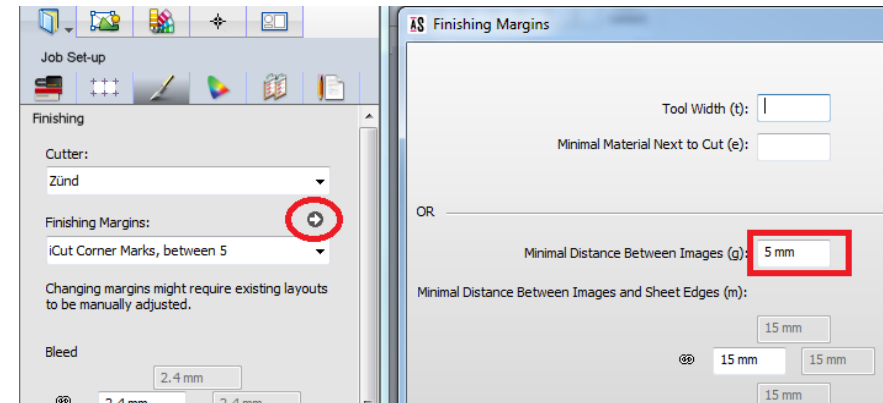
Job Set-up

Finishing

Cutter:

Zünd

Finishing Margins:

iCut Corner Marks, between 5

Changing margins might require existing layouts to be manually adjusted.

Bleed

2.4 mm

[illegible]

Finishing Margins

Tool Width (t):

Minimal Material Next to Cut (e):

OR

Minimal Distance Between Images (g): 5 mm

Minimal Distance Between Images and Sheet Edges (m):

15 mm

15 mm

15 mm

15 mm